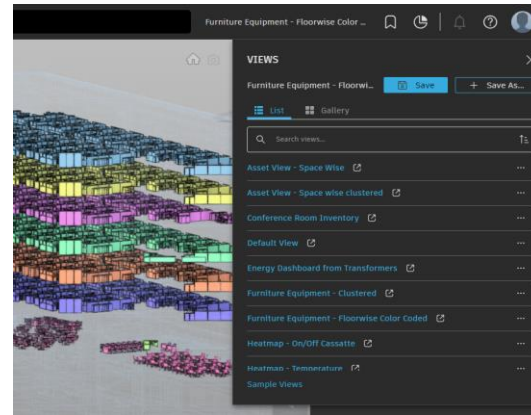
Furniture Equipment - Floorwise Color ...

VIEWS

Furniture Equipment - Floorwi...

Save

+ Save As...

List

Gallery

Search views...

Asset View - Space Wise

Asset View - Space wise clustered

Conference Room Inventory

Default View

Energy Dashboard from Transformers

Furniture Equipment - Clustered

Furniture Equipment - Floorwise Color Coded

Heatmap - On/Off Cassatte

Heatmap - Temperature

Sample Views